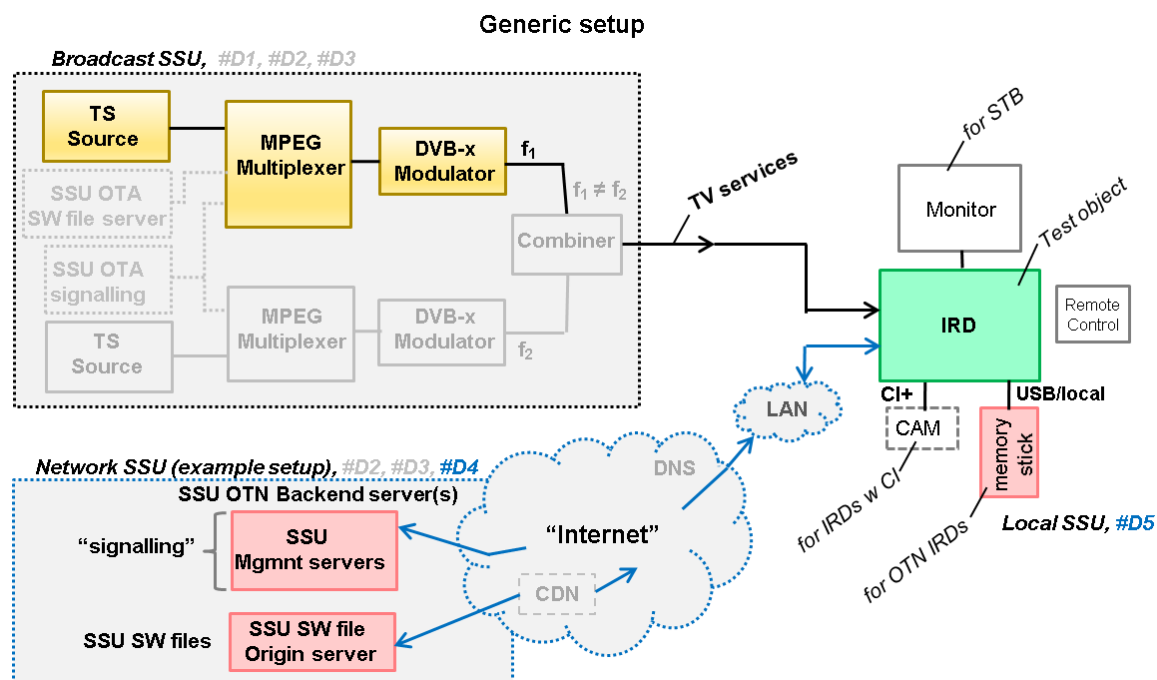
Generic setup

Broadcast SSU, #D1, #D2, #D3

TS Source

MPEG Multiplexer

DVB-x Modulator

$f_1$

SSU OTA SW file server

$f_1 \neq f_2$

Combiner

TV services

SSU OTA signalling

MPEG Multiplexer

DVB-x Modulator

TS Source

$f_2$

for STB

Monitor

Test object

IRD

Remote Control

LAN

CI+

USB/local

CAM

memory stick

for IRDs w CI

for OTN IRDs

Local SSU, #D5

Network SSU (example setup), #D2, #D3, #D4

SSU OTN Backend server(s)

DNS

"signalling"

SSU Mgmnt servers

"Internet"

CDN

SSU SW files

SSU SW file Origin server